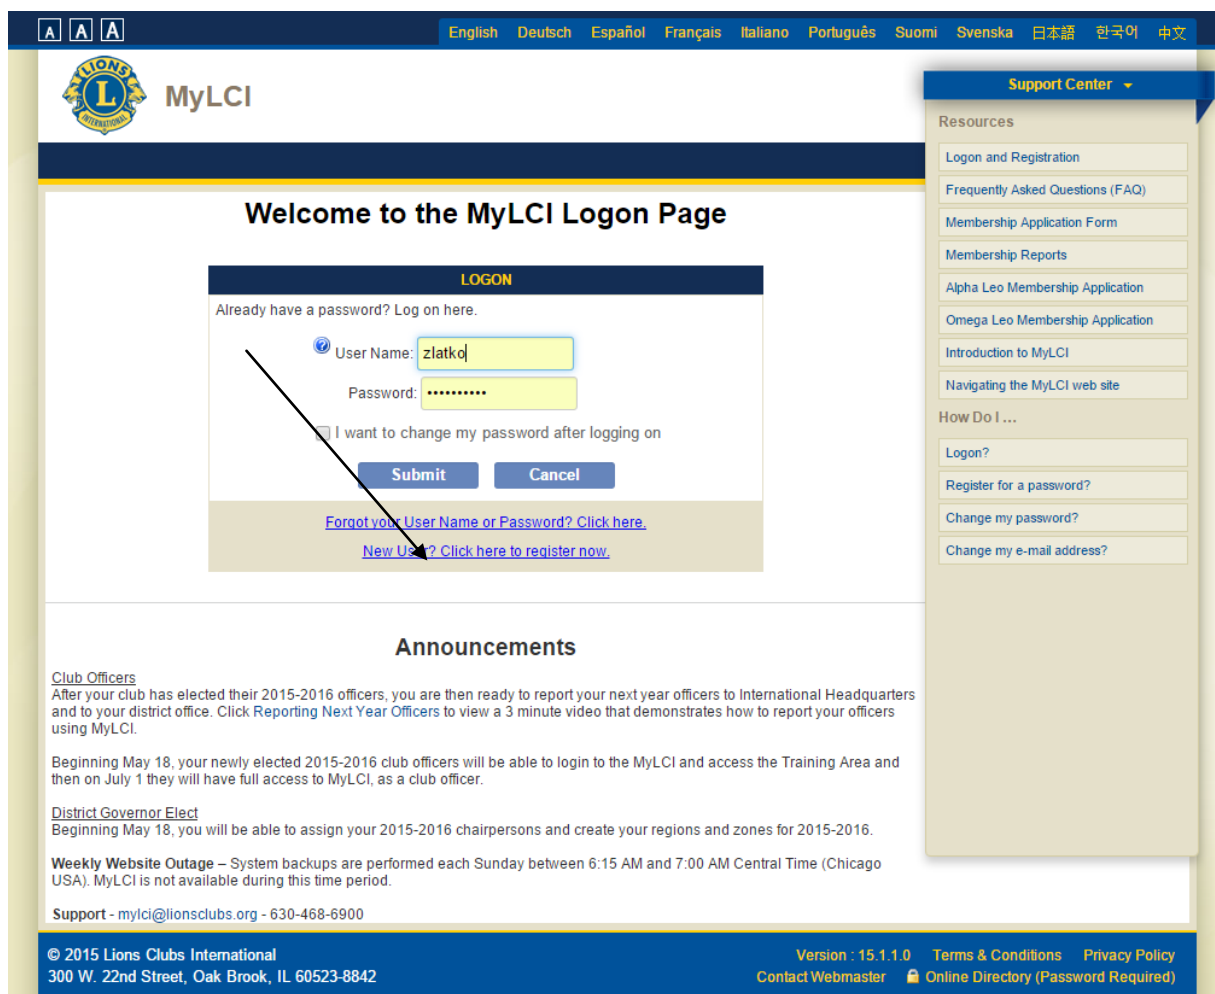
A A A

English Deutsch Español Français Italiano Português Suomi Svenska 日本語 한국어 中文

LIONS INTERNATIONAL

MyLCI

Support Center

Resources

Logon and Registration

Frequently Asked Questions (FAQ)

Membership Application Form

Membership Reports

Alpha Leo Membership Application

Omega Leo Membership Application

Introduction to MyLCI

Navigating the MyLCI web site

How Do I ...

Logon?

Register for a password?

Change my password?

Change my e-mail address?

Welcome to the MyLCI Logon Page

LOGON

Already have a password? Log on here.

User Name: zlatko

Password: ••••••••••

I want to change my password after logging on

Submit Cancel

Forgot your User Name or Password? Click here.

New User? Click here to register now.

Announcements

Club Officers
After your club has elected their 2015-2016 officers, you are then ready to report your next year officers to International Headquarters and to your district office. Click Reporting Next Year Officers to view a 3 minute video that demonstrates how to report your officers using MyLCI.

Beginning May 18, your newly elected 2015-2016 club officers will be able to login to the MyLCI and access the Training Area and then on July 1 they will have full access to MyLCI, as a club officer.

District Governor Elect
Beginning May 18, you will be able to assign your 2015-2016 chairpersons and create your regions and zones for 2015-2016.

Weekly Website Outage – System backups are performed each Sunday between 6:15 AM and 7:00 AM Central Time (Chicago USA). MyLCI is not available during this time period.

Support - mylci@lionsclubs.org - 630-468-6900

© 2015 Lions Clubs International
300 W. 22nd Street, Oak Brook, IL 60523-8842

Version : 15.1.1.0 Terms & Conditions Privacy Policy
Contact Webmaster Online Directory (Password Required)